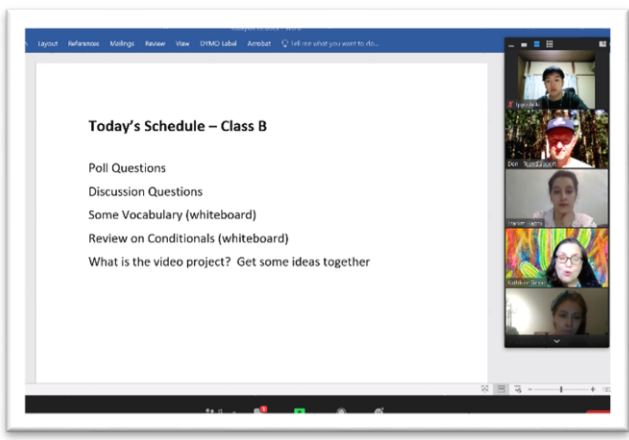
Layout References Mailings Review View DYMO Label Acrobat Tell me what you want to do...

Today's Schedule – Class B

Poll Questions

Discussion Questions

Some Vocabulary (whiteboard)

Review on Conditionals (whiteboard)

What is the video project? Get some ideas together